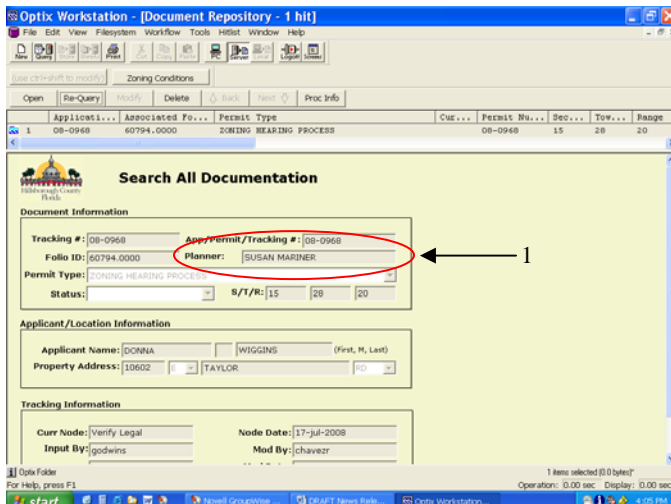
Optix Workstation - [Document Repository - 1 hit]

File Edit View Filesystem Workflow Tools Hitlist Window Help

New Query Print Cut Copy Paste PC Server Local Logoff Screen

(use ctrl+shift to modify) Zoning Conditions

Open Re-Query Modify Delete Back Next Proc Info

| | Applicati... | Associated Fo... | Permit Type | Cur... | Permit Nu... | Sec... | Tow... | Range |
|---|---|---|---|---|---|---|---|---|
| 1 | 08-0968 | 60794.0000 | ZONING HEARING PROCESS | | 08-0968 | 15 | 28 | 20 |

Hillsborough County Florida

Search All Documentation

Document Information

Tracking #: 08-0968 App/Permit/Tracking #: 08-0968

Folio ID: 60794.0000 Planner: SUSAN MARINER

Permit Type: ZONING HEARING PROCESS

Status: S/T/R: 15 28 20

1

Applicant/Location Information

Applicant Name: DONNA WIGGINS (First, M, Last)

Property Address: 10602 E TAYLOR RD

Tracking Information

Curr Node: Verify Legal Node Date: 17-jul-2008

Input By: godwins Mod By: chavezr

Optix Folder

For Help, press F1

1 items selected (0.0 bytes)

Operation: 0.00 sec Display: 0.00 sec

start Novell GroupWise ... DRAFT News Rele... Optix Workstation... 4:05 PM